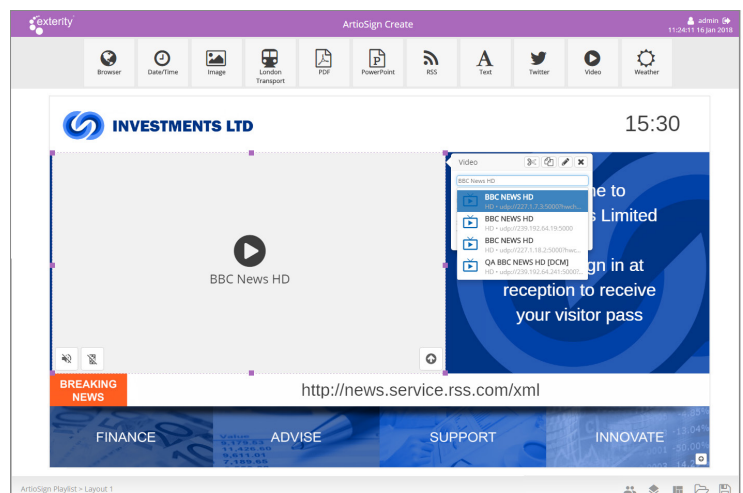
exterity

ArtioSign Create

admin
11:24:11 16 Jan 2018

Browser
Date/Time
Image
London Transport
PDF
PowerPoint
RSS
Text
Twitter
Video
Weather

INVESTMENTS LTD

15:30

BBC News HD

Video

BBC News HD

BBC NEWS HD
HD • udp://227.1.7.3:5000?fwch...

BBC NEWS HD
HD • udp://239.192.64.19:5000

BBC NEWS HD
HD • udp://227.1.18.2:5000?fwc...

QA BBC NEWS HD [DCM]
HD • udp://239.192.64.241:5000...

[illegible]me to
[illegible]s Limited

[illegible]gn in at
reception to receive
your visitor pass

BREAKING NEWS

http://news.service.rss.com/xml

FINANCE
ADVISE
SUPPORT
INNOVATE

ArtioSign Playlist > Layout 1